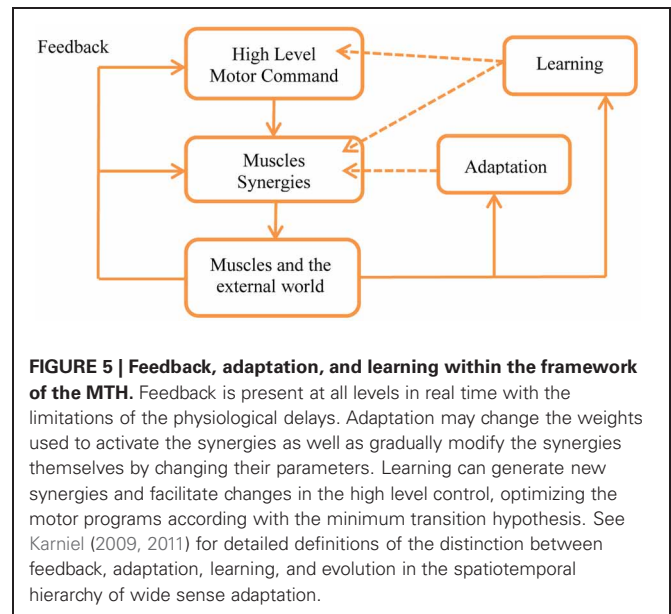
Feedback

High Level Motor Command

Learning

Muscles Synergies

Adaptation

Muscles and the external world

**FIGURE 5 | Feedback, adaptation, and learning within the framework of the MTH.** Feedback is present at all levels in real time with the limitations of the physiological delays. Adaptation may change the weights used to activate the synergies as well as gradually modify the synergies themselves by changing their parameters. Learning can generate new synergies and facilitate changes in the high level control, optimizing the motor programs according with the minimum transition hypothesis. See Karniel (2009, 2011) for detailed definitions of the distinction between feedback, adaptation, learning, and evolution in the spatiotemporal hierarchy of wide sense adaptation.